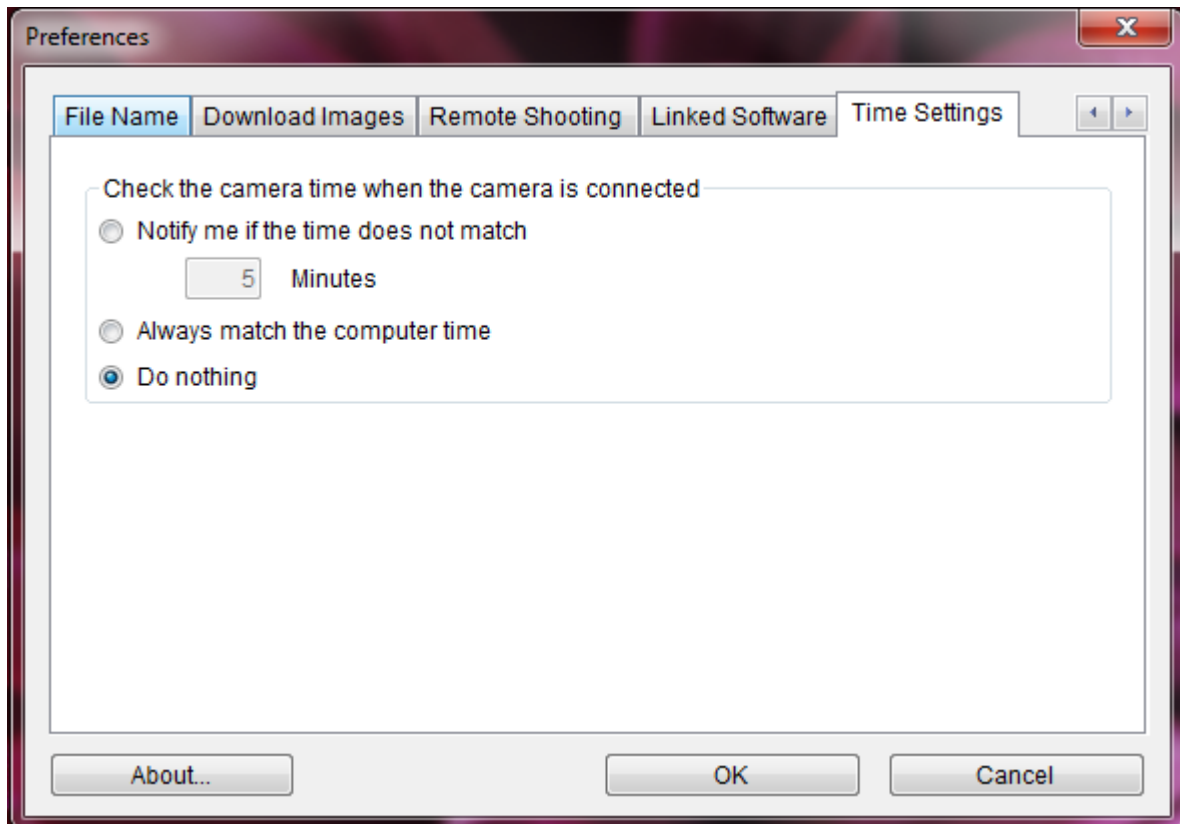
Preferences

File Name | Download Images | Remote Shooting | Linked Software | Time Settings

Check the camera time when the camera is connected

Notify me if the time does not match

5 Minutes

Always match the computer time

Do nothing

About...

OK

Cancel